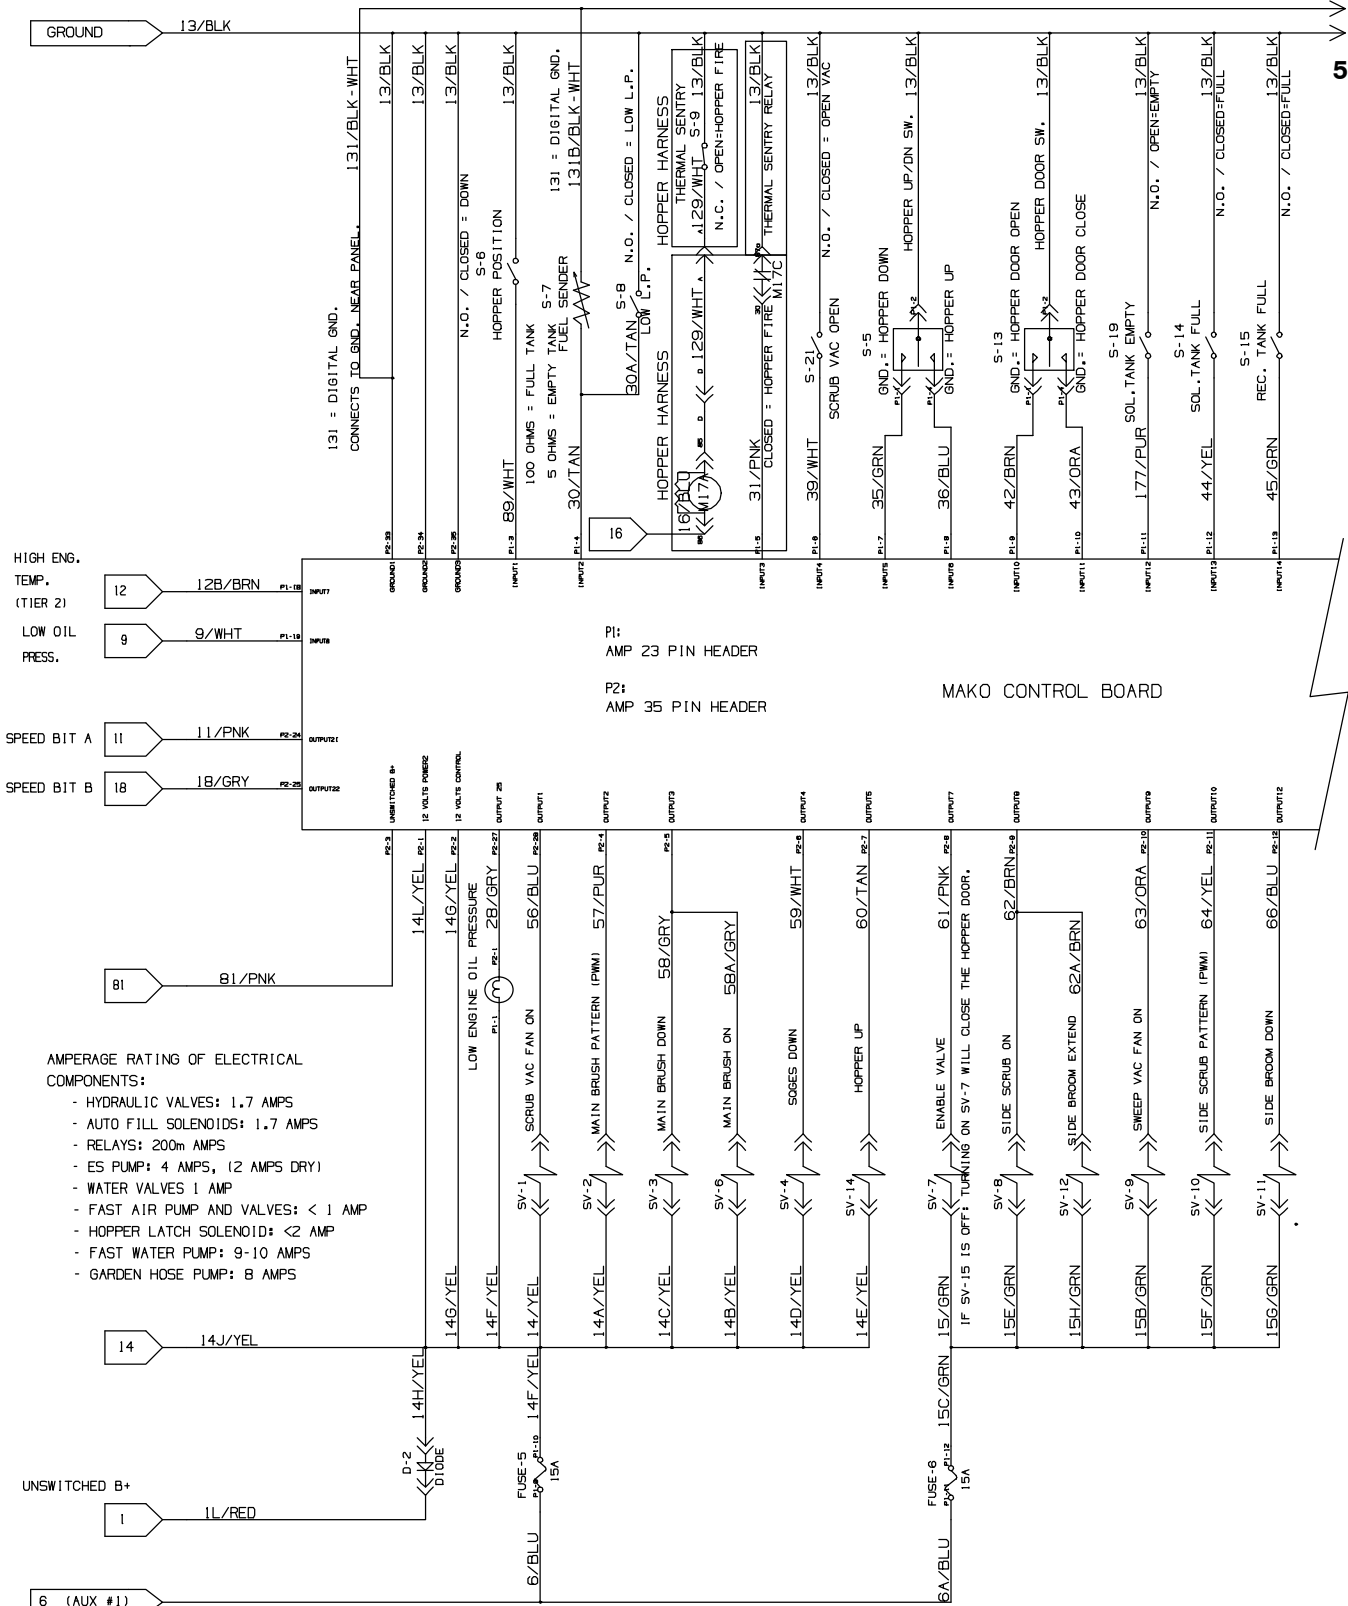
GROUND 13/BLK

5

131 = DIGITAL GND.
CONNECTS TO GND. NEAR PANEL.
131/BLK-WHT
13/BLK
13/BLK
13/BLK
N.O. / CLOSED = DOWN
S-6
HOPPER POSITION
13/BLK
89/WHT
100 OHMS = FULL TANK
5 OHMS = EMPTY TANK
S-7
FUEL SENDER
30/TAN
131 = DIGITAL GND.
131B/BLK-WHT
S-8
LOW L.P.
N.O. / CLOSED = LOW L.P.
30A/TAN
HOPPER HARNESS
HOPPER HARNESS
THERMAL SENTRY
S-9 13/BLK
129/WHT
N.C. / OPEN=HOPPER FIRE
129/WHT
16/BLU
M17
16
13/BLK
THERMAL SENTRY RELAY
M17C
CLOSED = HOPPER FIRE
31/PNK
13/BLK
N.O. / CLOSED = OPEN VAC
S-21
SCRUB VAC OPEN
39/WHT
HOPPER UP/DN SW. 13/BLK
S-5
GND.= HOPPER DOWN
GND.= HOPPER UP
35/GRN
36/BLU
HOPPER DOOR SW. 13/BLK
S-13
GND.= HOPPER DOOR OPEN
GND.= HOPPER DOOR CLOSE
42/BRN
43/ORA
13/BLK
N.O. / OPEN=EMPTY
S-19
SOL.TANK EMPTY
177/PUR
13/BLK
N.O. / CLOSED=FULL
S-14
SOL.TANK FULL
44/YEL
13/BLK
N.O. / CLOSED=FULL
S-15
REC. TANK FULL
45/GRN

P2-33 P2-34 P2-35 P1-3 P1-4 P1-5 P1-6 P1-7 P1-8 P1-9 P1-10 P1-11 P1-12 P1-13
GROUND1 GROUND2 GROUND3 INPUT1 INPUT2 INPUT3 INPUT4 INPUT5 INPUT6 INPUT10 INPUT11 INPUT12 INPUT13 INPUT14

HIGH ENG. TEMP. (TIER 2) 12 12B/BRN P1-18 INPUT7
LOW OIL PRESS. 9 9/WHT P1-19 INPUT8
SPEED BIT A 11 11/PNK P2-24 OUTPUT21
SPEED BIT B 18 18/GRY P2-25 OUTPUT22

P1:
AMP 23 PIN HEADER
P2:
AMP 35 PIN HEADER
MAKO CONTROL BOARD

UNSWITCHED B+ 12 VOLTS POWER2 12 VOLTS CONTROL OUTPUT 25 OUTPUT1 OUTPUT2 OUTPUT3 OUTPUT4 OUTPUT5 OUTPUT7 OUTPUT8 OUTPUT9 OUTPUT10 OUTPUT12
P2-3 P2-1 P2-2 P2-27 P2-28 P2-4 P2-5 P2-6 P2-7 P2-8 P2-9 P2-10 P2-11 P2-12

14L/YEL
14G/YEL
LOW ENGINE OIL PRESSURE
28/GRY
56/BLU
SCRUB VAC FAN ON
SV-1
57/PUR
MAIN BRUSH PATTERN (PWM)
SV-2
58/GRY
MAIN BRUSH DOWN
SV-3
58A/GRY
MAIN BRUSH ON
SV-6
59/WHT
SOGES DOWN
SV-4
60/TAN
HOPPER UP
SV-14
61/PNK
ENABLE VALVE
SV-7
IF SV-15 IS OFF: TURNING ON SV-7 WILL CLOSE THE HOPPER DOOR.
62/BRN
SIDE SCRUB ON
SV-8
62A/BRN
SIDE BROOM EXTEND
SV-12
63/ORA
SWEEP VAC FAN ON
SV-9
64/YEL
SIDE SCRUB PATTERN (PWM)
SV-10
66/BLU
SIDE BROOM DOWN
SV-11

81 81/PNK

AMPERAGE RATING OF ELECTRICAL COMPONENTS:
- HYDRAULIC VALVES: 1.7 AMPS
- AUTO FILL SOLENOIDS: 1.7 AMPS
- RELAYS: 200m AMPS
- ES PUMP: 4 AMPS, (2 AMPS DRY)
- WATER VALVES 1 AMP
- FAST AIR PUMP AND VALVES: < 1 AMP
- HOPPER LATCH SOLENOID: <2 AMP
- FAST WATER PUMP: 9-10 AMPS
- GARDEN HOSE PUMP: 8 AMPS

14G/YEL 14F/YEL 14/YEL 14A/YEL 14C/YEL 14B/YEL 14D/YEL 14E/YEL 15/GRN 15E/GRN 15H/GRN 15B/GRN 15F/GRN 15G/GRN

14 14J/YEL
14H/YEL
14F/YEL
15C/GRN
D-2
DIODE
FUSE-5
15A
FUSE-6
15A
UNSWITCHED B+
1 1L/RED
6/BLU
6A/BLU
6 (AUX #1)